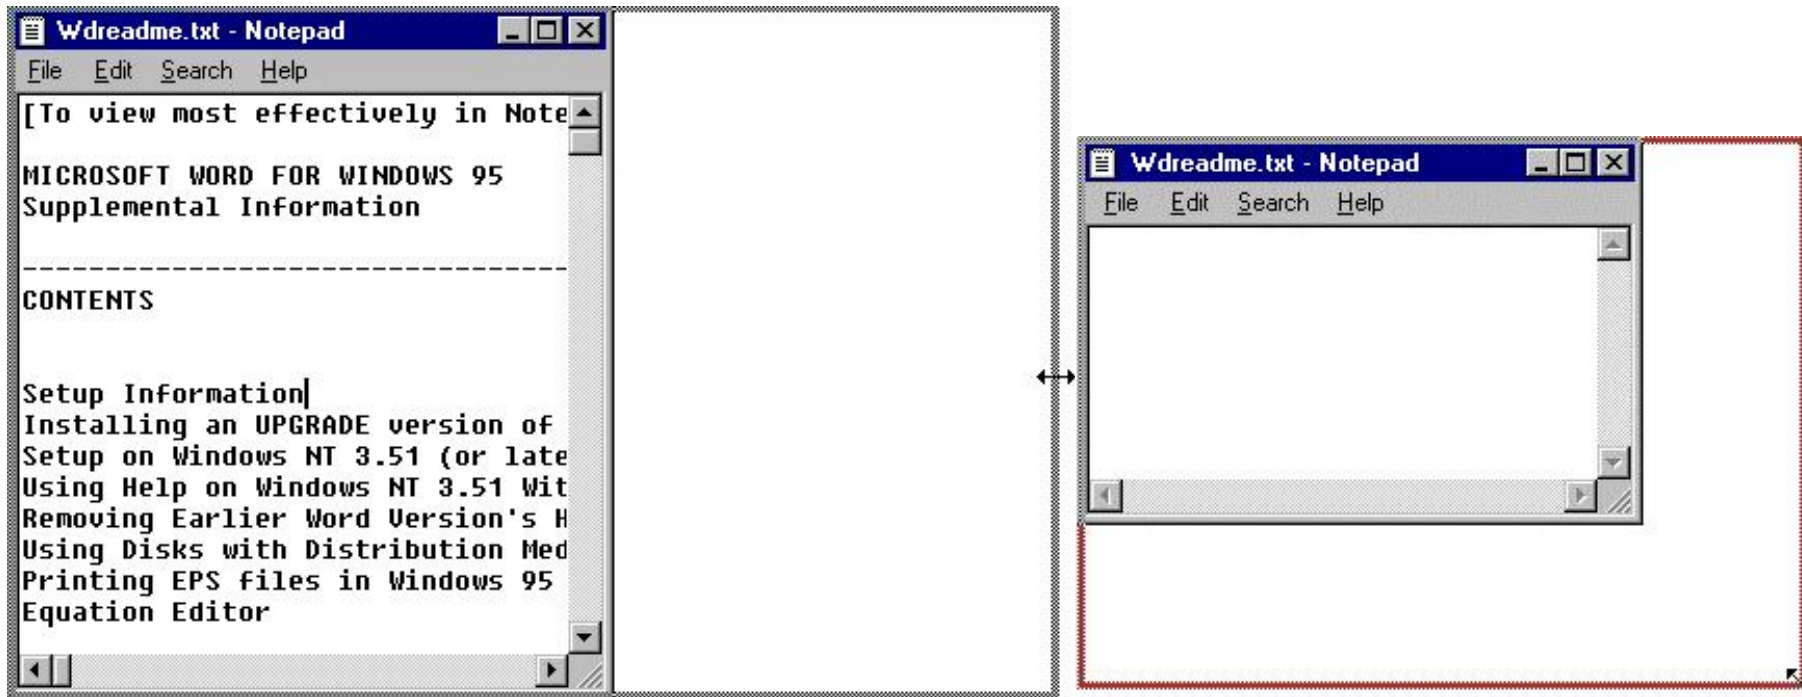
Wdreadme.txt - Notepad

File Edit Search Help

[To view most effectively in Note

MICROSOFT WORD FOR WINDOWS 95
Supplemental Information

----------------------------------

CONTENTS

Setup Information
Installing an UPGRADE version of
Setup on Windows NT 3.51 (or late
Using Help on Windows NT 3.51 Wit
Removing Earlier Word Version's H
Using Disks with Distribution Med
Printing EPS files in Windows 95
Equation Editor

Wdreadme.txt - Notepad

File Edit Search Help